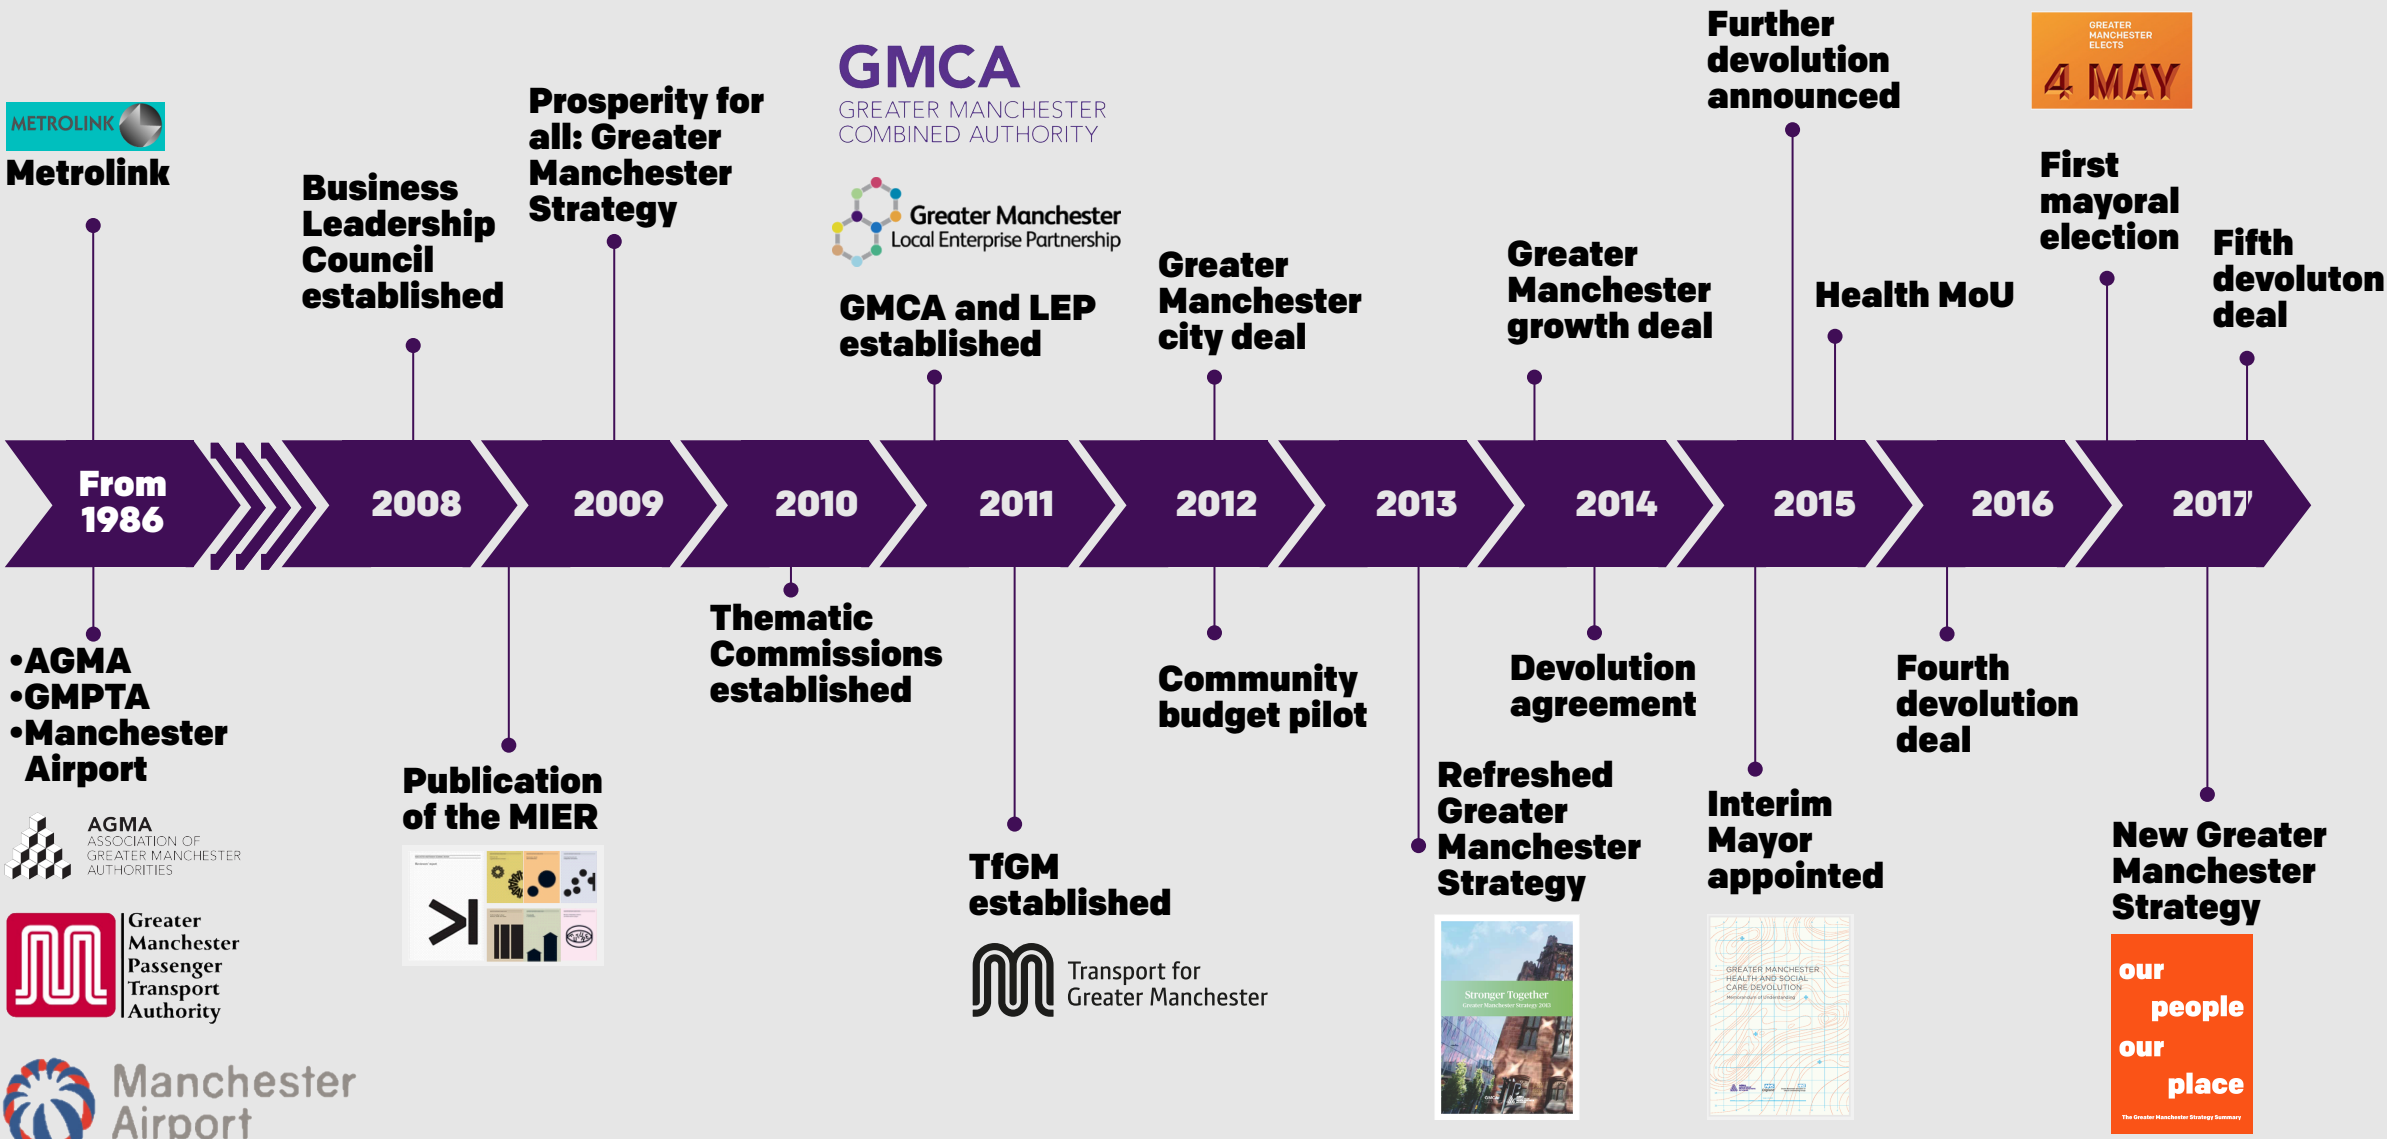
METROLINK

Metrolink

Business Leadership Council established

Prosperity for all: Greater Manchester Strategy

GMCA
GREATER MANCHESTER COMBINED AUTHORITY

Greater Manchester Local Enterprise Partnership

GMCA and LEP established

Greater Manchester city deal

Greater Manchester growth deal

Further devolution announced

Health MoU

GREATER MANCHESTER ELECTS
4 MAY

First mayoral election

Fifth devoluton deal

From 1986

2008

2009

2010

2011

2012

2013

2014

2015

2016

2017

•AGMA
•GMPTA
•Manchester Airport

AGMA
ASSOCIATION OF GREATER MANCHESTER AUTHORITIES

Greater Manchester Passenger Transport Authority

Manchester Airport

Publication of the MIER

Thematic Commissions established

TfGM established

Transport for Greater Manchester

Community budget pilot

Refreshed Greater Manchester Strategy

Stronger Together

Devolution agreement

Interim Mayor appointed

GREATER MANCHESTER HEALTH AND SOCIAL CARE DEVOLUTION

Fourth devolution deal

New Greater Manchester Strategy

our people our place

The Greater Manchester Strategy Summary